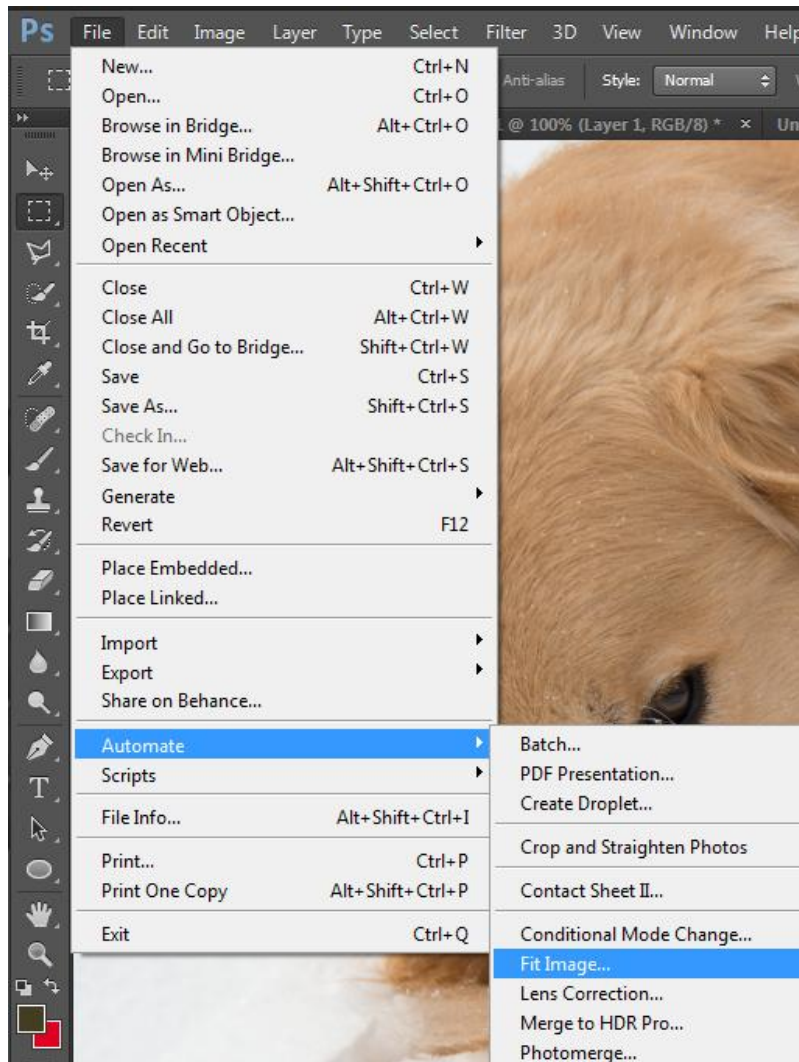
Ps File Edit Image Layer Type Select Filter 3D View Window Help

Anti-alias Style: Normal

1 @ 100% (Layer 1, RGB/8) * × Un

New... Ctrl+N
Open... Ctrl+O
Browse in Bridge... Alt+Ctrl+O
Browse in Mini Bridge...
Open As... Alt+Shift+Ctrl+O
Open as Smart Object...
Open Recent

Close Ctrl+W
Close All Alt+Ctrl+W
Close and Go to Bridge... Shift+Ctrl+W
Save Ctrl+S
Save As... Shift+Ctrl+S
Check In...
Save for Web... Alt+Shift+Ctrl+S
Generate
Revert F12

Place Embedded...
Place Linked...

Import
Export
Share on Behance...

Automate
Scripts

File Info... Alt+Shift+Ctrl+I

Print... Ctrl+P
Print One Copy Alt+Shift+Ctrl+P

Exit Ctrl+Q

Batch...
PDF Presentation...
Create Droplet...

Crop and Straighten Photos

Contact Sheet II...

Conditional Mode Change...
Fit Image...
Lens Correction...
Merge to HDR Pro...
Photomerge...